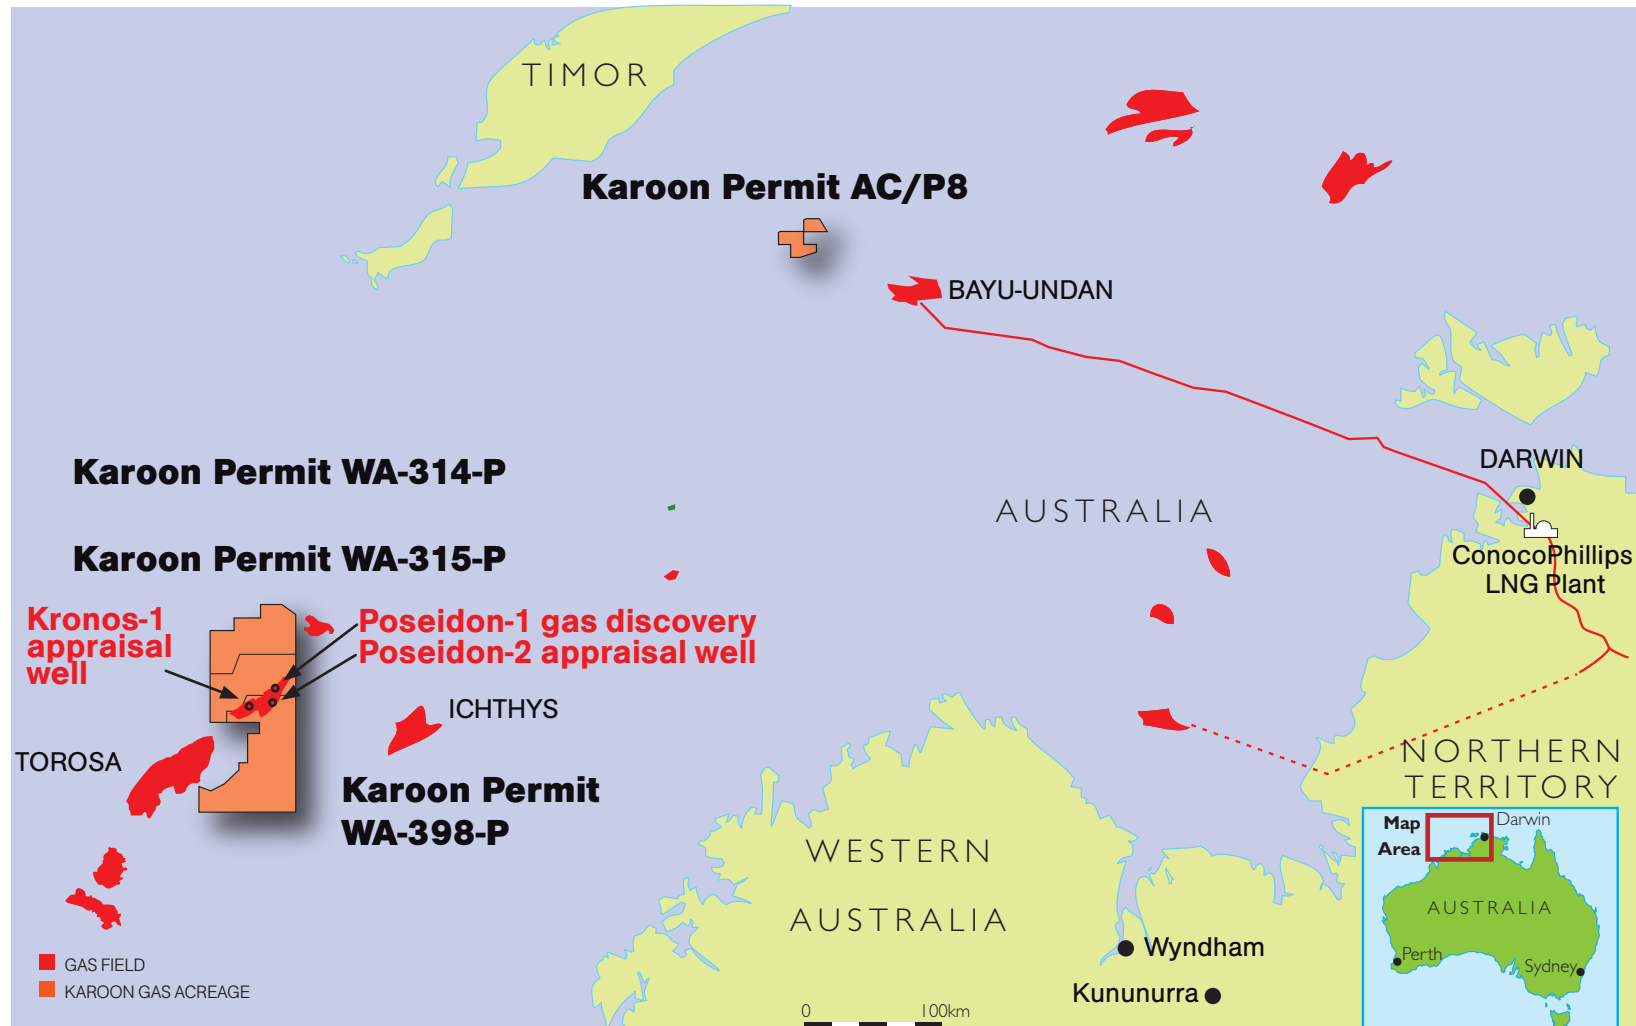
TIMOR

Karoon Permit AC/P8

BAYU-UNDAN

Karoon Permit WA-314-P

Karoon Permit WA-315-P

AUSTRALIA

DARWIN

ConocoPhillips LNG Plant

Kronos-1 appraisal well

Poseidon-1 gas discovery
Poseidon-2 appraisal well

ICHTHYS

TOROSA

Karoon Permit WA-398-P

NORTHERN TERRITORY

Map Area

Darwin

AUSTRALIA

Perth

Sydney

WESTERN AUSTRALIA

Wyndham

Kununurra

GAS FIELD
KAROON GAS ACREAGE

0 100km